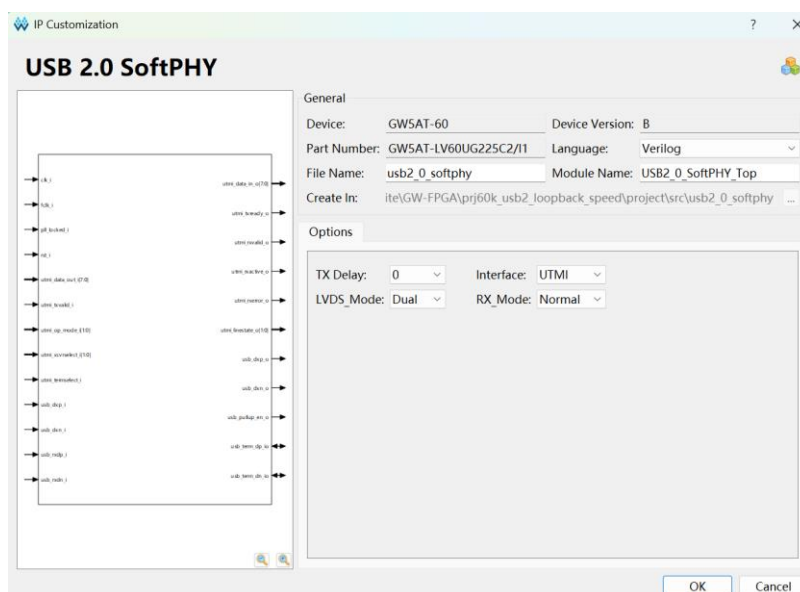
IP Customization

?

USB 2.0 SoftPHY

clk_i
fclk_i
pll_locked_i
rst_i
utmi_data_out_i[7:0]
utmi_txvalid_i
utmi_op_mode_i[1:0]
utmi_xcvrselect_i[1:0]
utmi_termselect_i
usb_dxp_i
usb_dxn_i
usb_rxdp_i
usb_rxdn_i

utmi_data_in_o[7:0]
utmi_txready_o
utmi_rxvalid_o
utmi_rxactive_o
utmi_rxerror_o
utmi_linestate_o[1:0]
usb_dxp_o
usb_dxn_o
usb_pullup_en_o
usb_term_dp_io
usb_term_dn_io

General

Device: GW5AT-60
Device Version: B
Part Number: GW5AT-LV60UG225C2/I1
Language: Verilog
File Name: usb2_0_softphy
Module Name: USB2_0_SoftPHY_Top
Create In: ite\GW-FPGA\prj60k_usb2_loopback_speed\project\src\usb2_0_softphy ...

Options

TX Delay: 0
Interface: UTMI
LVDS_Mode: Dual
RX_Mode: Normal

OK
Cancel